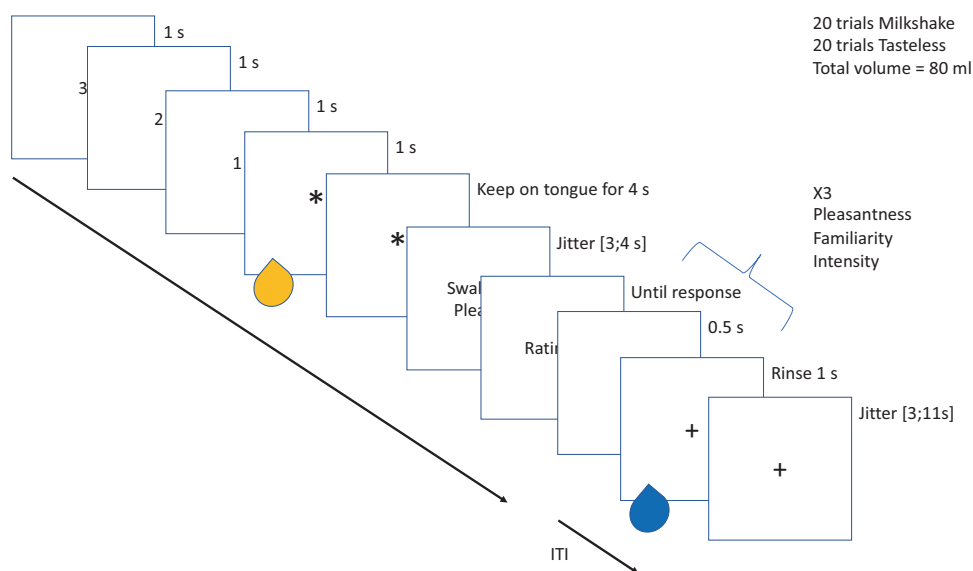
20 trials Milkshake
20 trials Tasteless
Total volume = 80 ml

1 s
3
1 s
2
1 s
1
1 s
*
Keep on tongue for 4 s
*
Jitter [3;4 s]
Swal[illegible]
Plea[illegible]
Until response
Ratin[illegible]
0.5 s
Rinse 1 s
+
Jitter [3;11s]
+

X3
Pleasantness
Familiarity
Intensity

ITI